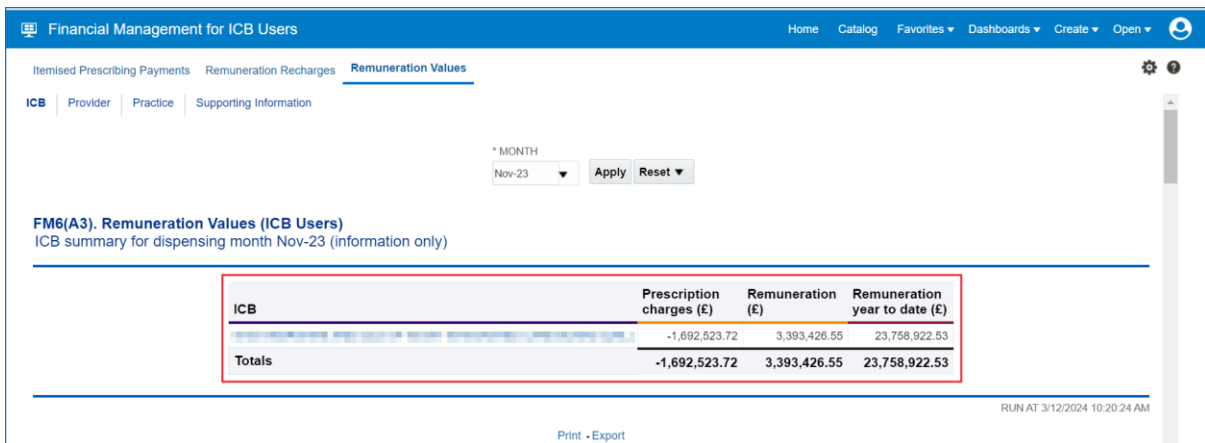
Financial Management for ICB Users

Home Catalog Favorites ▾ Dashboards ▾ Create ▾ Open ▾

Itemised Prescribing Payments Remuneration Recharges Remuneration Values

ICB Provider Practice Supporting Information

* MONTH
Nov-23
Apply Reset ▾

FM6(A3). Remuneration Values (ICB Users)
ICB summary for dispensing month Nov-23 (information only)

| ICB | Prescription charges (£) | Remuneration (£) | Remuneration year to date (£) |
|---|---|---|---|
| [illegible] | -1,692,523.72 | 3,393,426.55 | 23,758,922.53 |
| Totals | -1,692,523.72 | 3,393,426.55 | 23,758,922.53 |

RUN AT 3/12/2024 10:20:24 AM

Print - Export